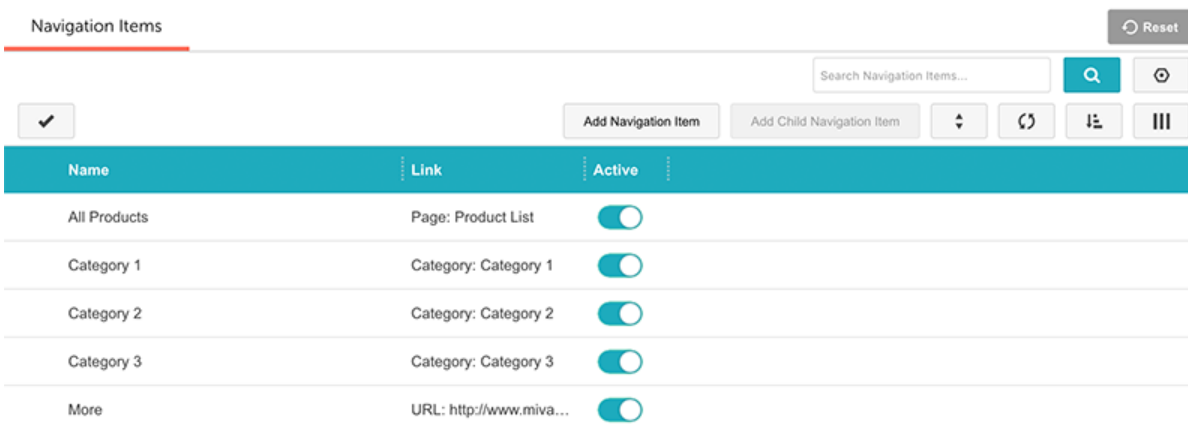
Navigation Items

Reset

Search Navigation Items...

Add Navigation Item

Add Child Navigation Item

| Name | Link | Active |
|---|---|---|
| All Products | Page: Product List | |
| Category 1 | Category: Category 1 | |
| Category 2 | Category: Category 2 | |
| Category 3 | Category: Category 3 | |
| More | URL: http://www.miva... | |